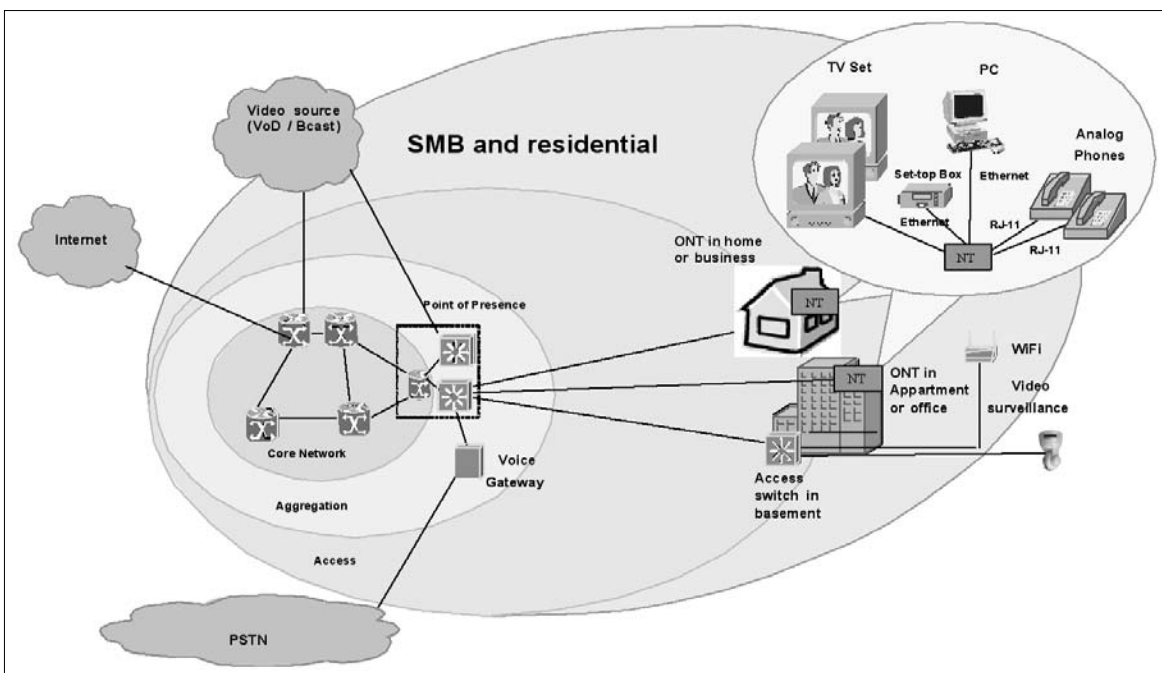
Video source (VoD / Bcast)

SMB and residential

TV Set

PC

Analog Phones

Set-top Box

Ethernet

Ethernet

RJ-11

RJ-11

NT

Internet

ONT in home or business

NT

Point of Presence

WiFi

NT

ONT in Appartment or office

Video surveillance

Core Network

Voice Gateway

Access switch in basement

Aggregation

Access

PSTN